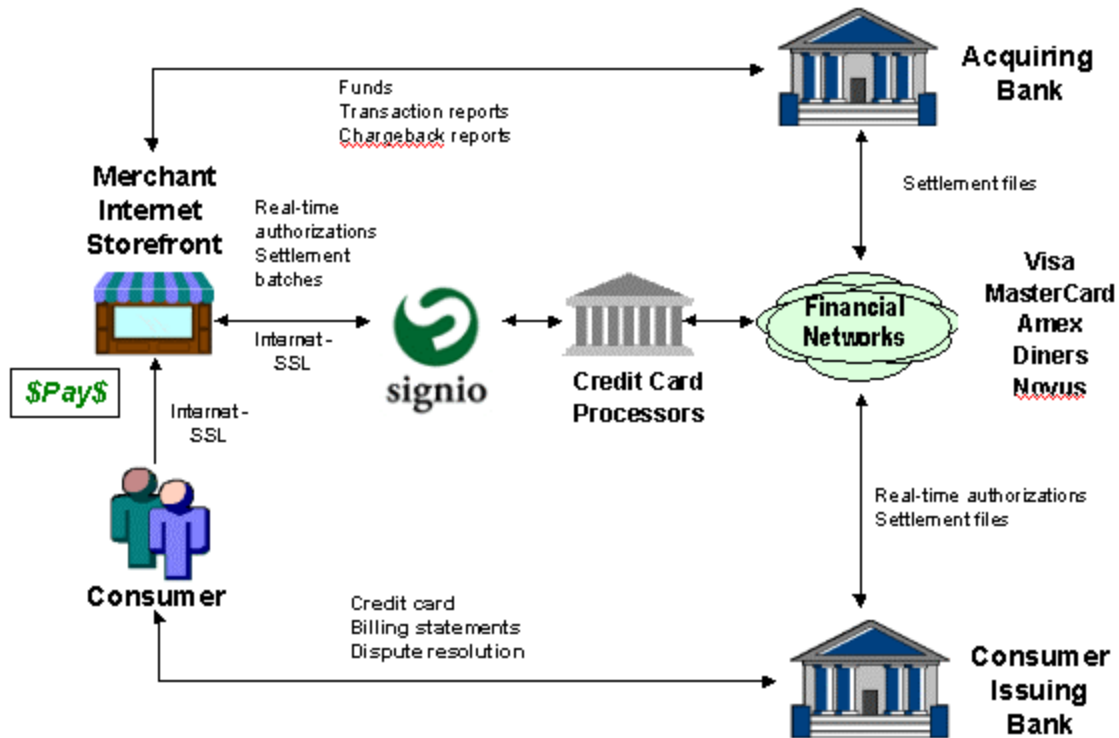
Acquiring Bank

Funds
Transaction reports
Chargeback reports

Merchant Internet Storefront

Real-time authorizations
Settlement batches

Settlement files

Visa
MasterCard
Amex
Diners
Novus

Financial Networks

Internet - SSL

signio

Credit Card Processors

$Pay$

Internet - SSL

Real-time authorizations
Settlement files

Consumer

Credit card
Billing statements
Dispute resolution

Consumer Issuing Bank